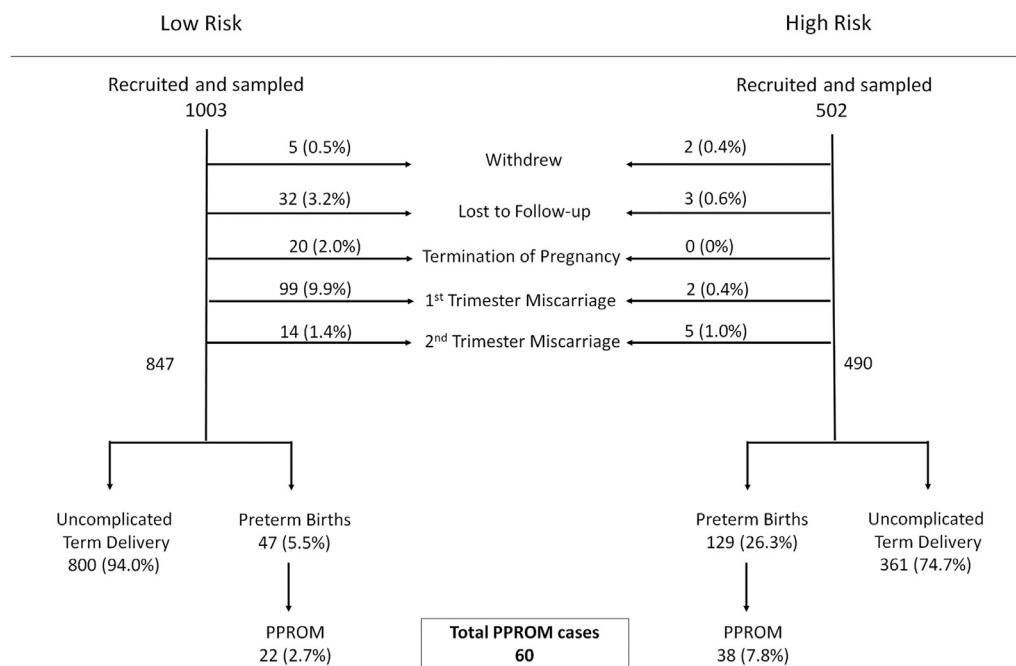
Low Risk

High Risk

Recruited and sampled
1003

Recruited and sampled
502

5 (0.5%)
Withdrew
2 (0.4%)

32 (3.2%)
Lost to Follow-up
3 (0.6%)

20 (2.0%)
Termination of Pregnancy
0 (0%)

99 (9.9%)
1$^{st}$ Trimester Miscarriage
2 (0.4%)

14 (1.4%)
2$^{nd}$ Trimester Miscarriage
5 (1.0%)

847

490

Uncomplicated Term Delivery
800 (94.0%)

Preterm Births
47 (5.5%)

Preterm Births
129 (26.3%)

Uncomplicated Term Delivery
361 (74.7%)

PPROM
22 (2.7%)

**Total PPROM cases**
**60**

PPROM
38 (7.8%)